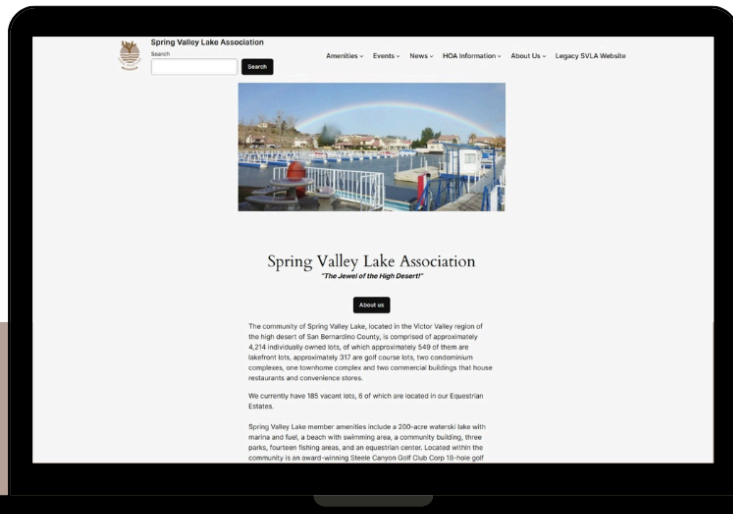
Spring Valley Lake Association
Search
Search

Amenities ⌄ Events ⌄ News ⌄ HOA Information ⌄ About Us ⌄ Legacy SVLA Website

Spring Valley Lake Association
"The Jewel of the High Desert!"

About us

The community of Spring Valley Lake, located in the Victor Valley region of the high desert of San Bernardino County, is comprised of approximately 4,214 individually owned lots, of which approximately 549 of them are lakefront lots, approximately 317 are golf course lots, two condominium complexes, one townhome complex and two commercial buildings that house restaurants and convenience stores.

We currently have 185 vacant lots, 6 of which are located in our Equestrian Estates.

Spring Valley Lake member amenities include a 200-acre waterski lake with marina and fuel, a beach with swimming area, a community building, three parks, fourteen fishing areas, and an equestrian center. Located within the community is an award-winning Steele Canyon Golf Club Corp 18-hole golf